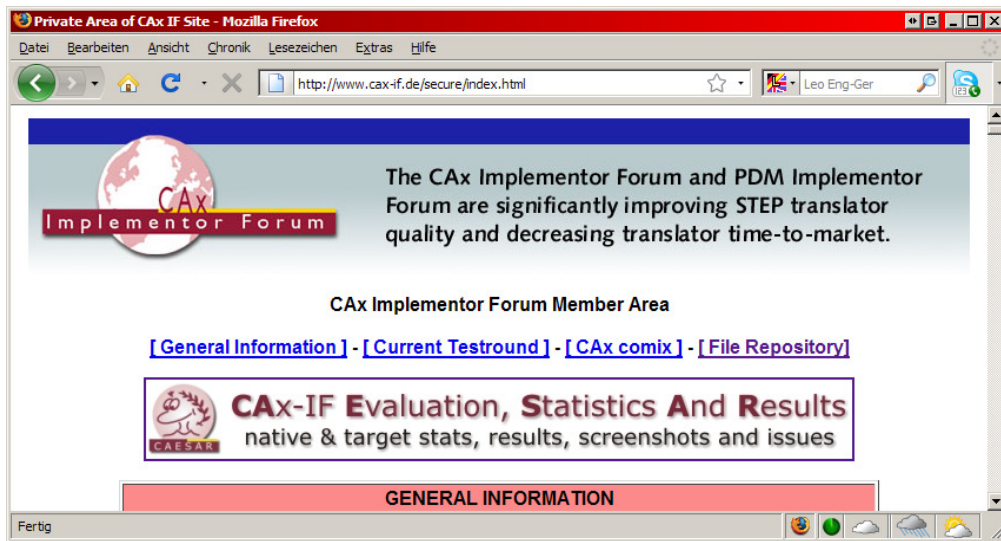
Private Area of CAx IF Site - Mozilla Firefox

Datei Bearbeiten Ansicht Chronik Lesezeichen Extras Hilfe

http://www.cax-if.de/secure/index.html

Leo Eng-Ger

CAx Implementor Forum

The CAx Implementor Forum and PDM Implementor Forum are significantly improving STEP translator quality and decreasing translator time-to-market.

CAx Implementor Forum Member Area

[ General Information ] - [ Current Testround ] - [ CAx comix ] - [ File Repository]

CAESAR

CAx-IF Evaluation, Statistics And Results

native & target stats, results, screenshots and issues

GENERAL INFORMATION

Fertig